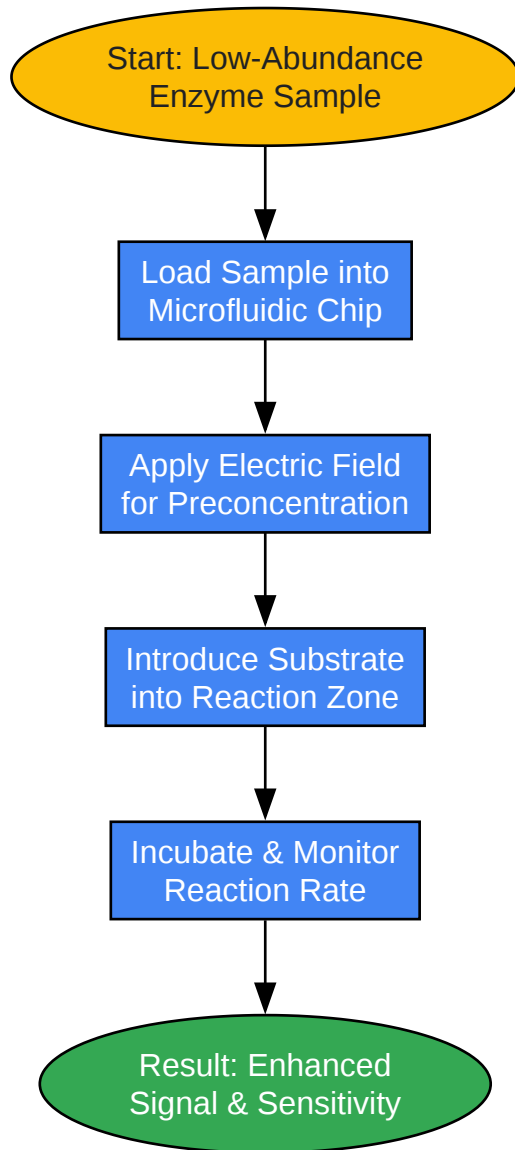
Start: Low-Abundance Enzyme Sample

Load Sample into Microfluidic Chip

Apply Electric Field for Preconcentration

Introduce Substrate into Reaction Zone

Incubate & Monitor Reaction Rate

Result: Enhanced Signal & Sensitivity